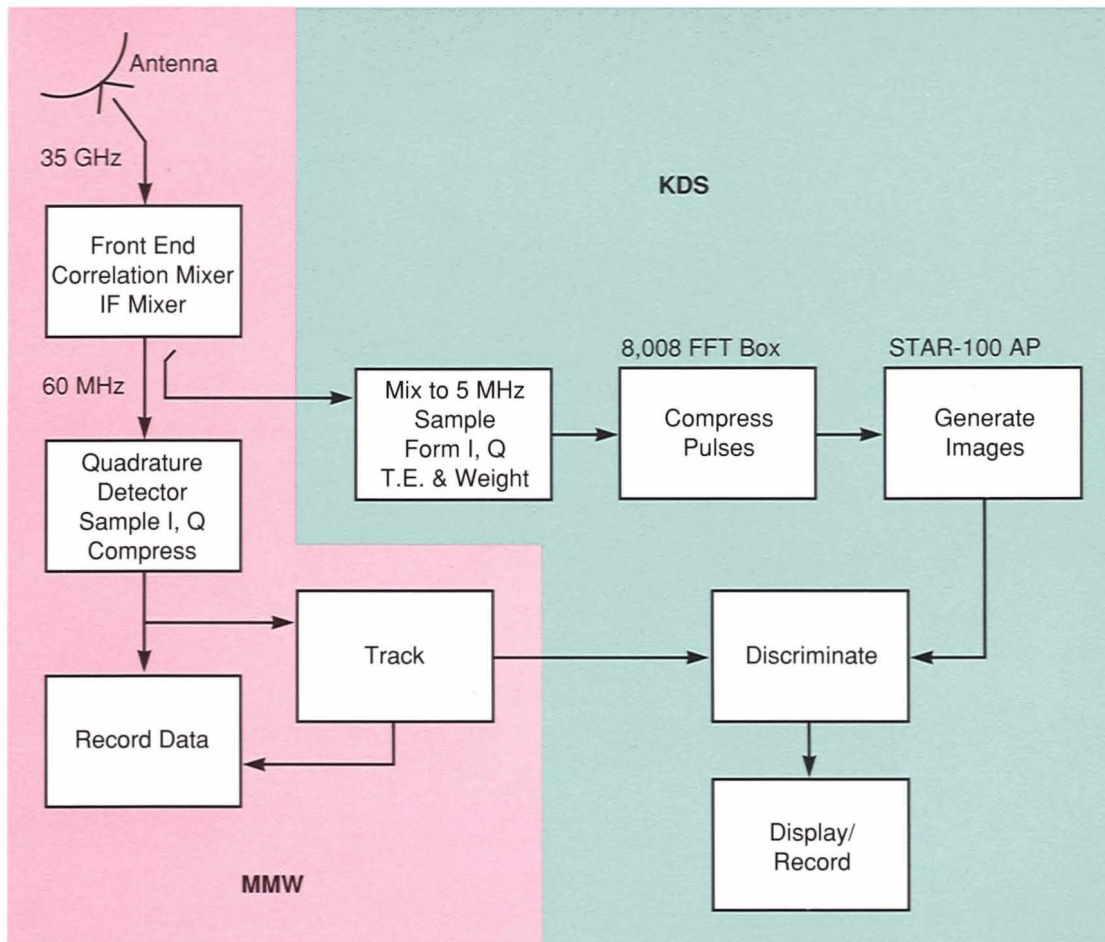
Antenna

35 GHz

KDS

Front End
Correlation Mixer
IF Mixer

60 MHz

8,008 FFT Box

STAR-100 AP

Mix to 5 MHz
Sample
Form I, Q
T.E. & Weight

Compress
Pulses

Generate
Images

Quadrature
Detector
Sample I, Q
Compress

Track

Discriminate

Record Data

Display/
Record

MMW